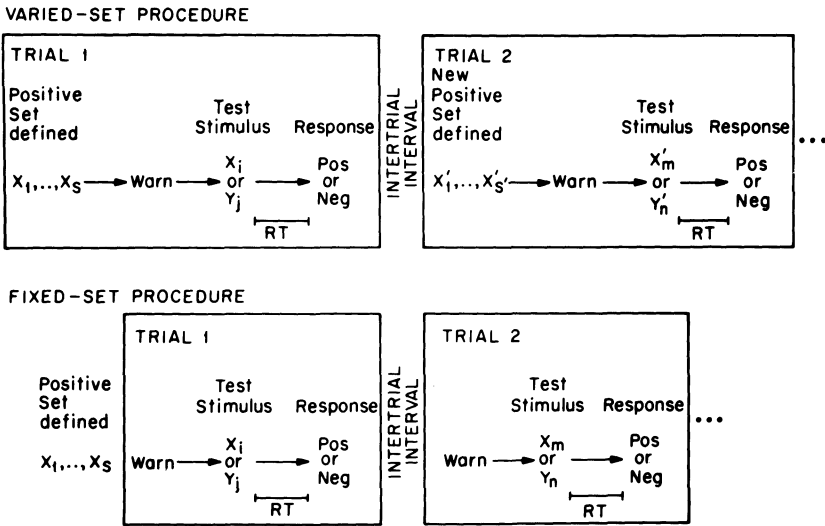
VARIED-SET PROCEDURE

TRIAL 1

Positive Set defined

$X_1, \ldots, X_s$ Warn

Test Stimulus

$X_i$ or $Y_j$

Response

Pos or Neg

RT

INTERTRIAL INTERVAL

TRIAL 2

New Positive Set defined

$X'_1, \ldots, X'_{s'}$ Warn

Test Stimulus

$X'_m$ or $Y'_n$

Response

Pos or Neg

RT

...

FIXED-SET PROCEDURE

Positive Set defined

$X_1, \ldots, X_s$

TRIAL 1

Warn

Test Stimulus

$X_i$ or $Y_j$

Response

Pos or Neg

RT

INTERTRIAL INTERVAL

TRIAL 2

Warn

Test Stimulus

$X_m$ or $Y_n$

Response

Pos or Neg

RT

...